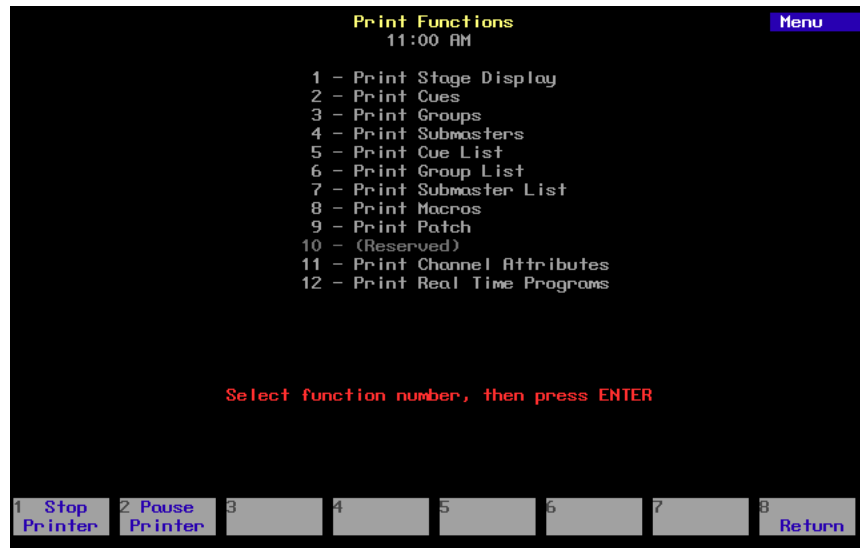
Print Functions
11:00 AM

Menu

1 - Print Stage Display
2 - Print Cues
3 - Print Groups
4 - Print Submasters
5 - Print Cue List
6 - Print Group List
7 - Print Submaster List
8 - Print Macros
9 - Print Patch
10 - (Reserved)
11 - Print Channel Attributes
12 - Print Real Time Programs

Select function number, then press ENTER

1 Stop Printer
2 Pause Printer
3
4
5
6
7
8 Return